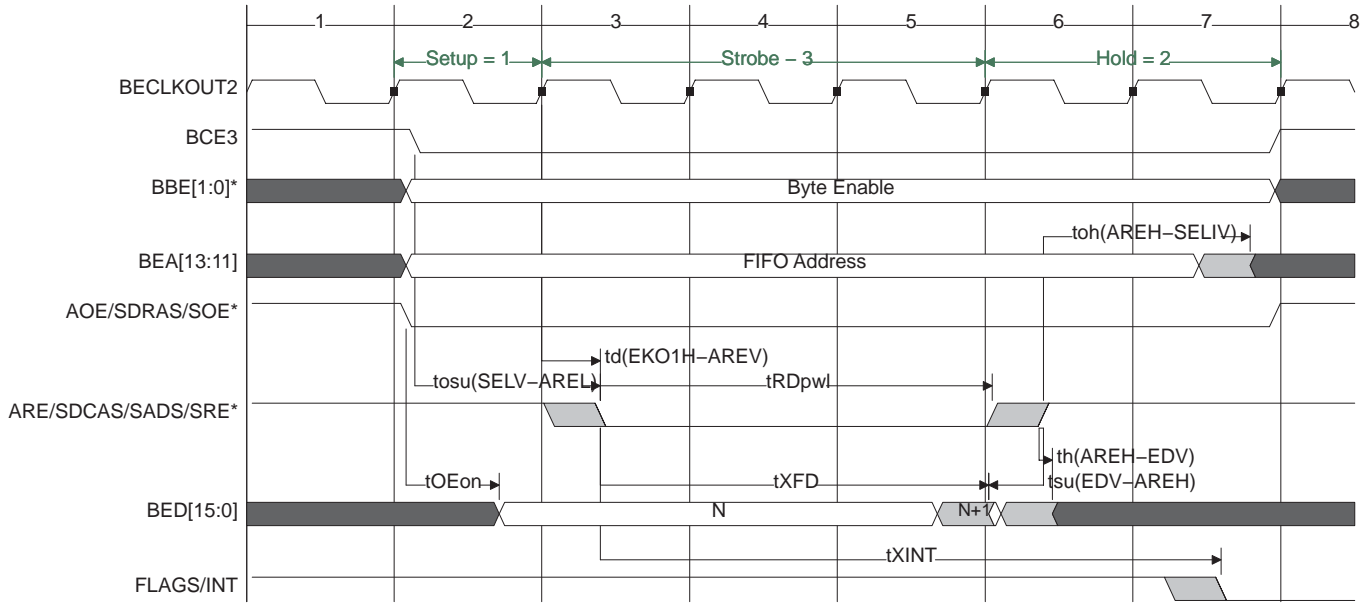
1 2 3 4 5 6 7 8

Setup = 1 Strobe − 3 Hold = 2

BECLKOUT2

BCE3

BBE[1:0]*

Byte Enable

toh(AREH−SELIV)

BEA[13:11]

FIFO Address

AOE/SDRAS/SOE*

td(EKO1H−AREV)

tosu(SELV−AREL)

tRDpwl

ARE/SDCAS/SADS/SRE*

th(AREH−EDV)

tOEon

tXFD

tsu(EDV−AREH)

BED[15:0]

N

N+1

tXINT

FLAGS/INT